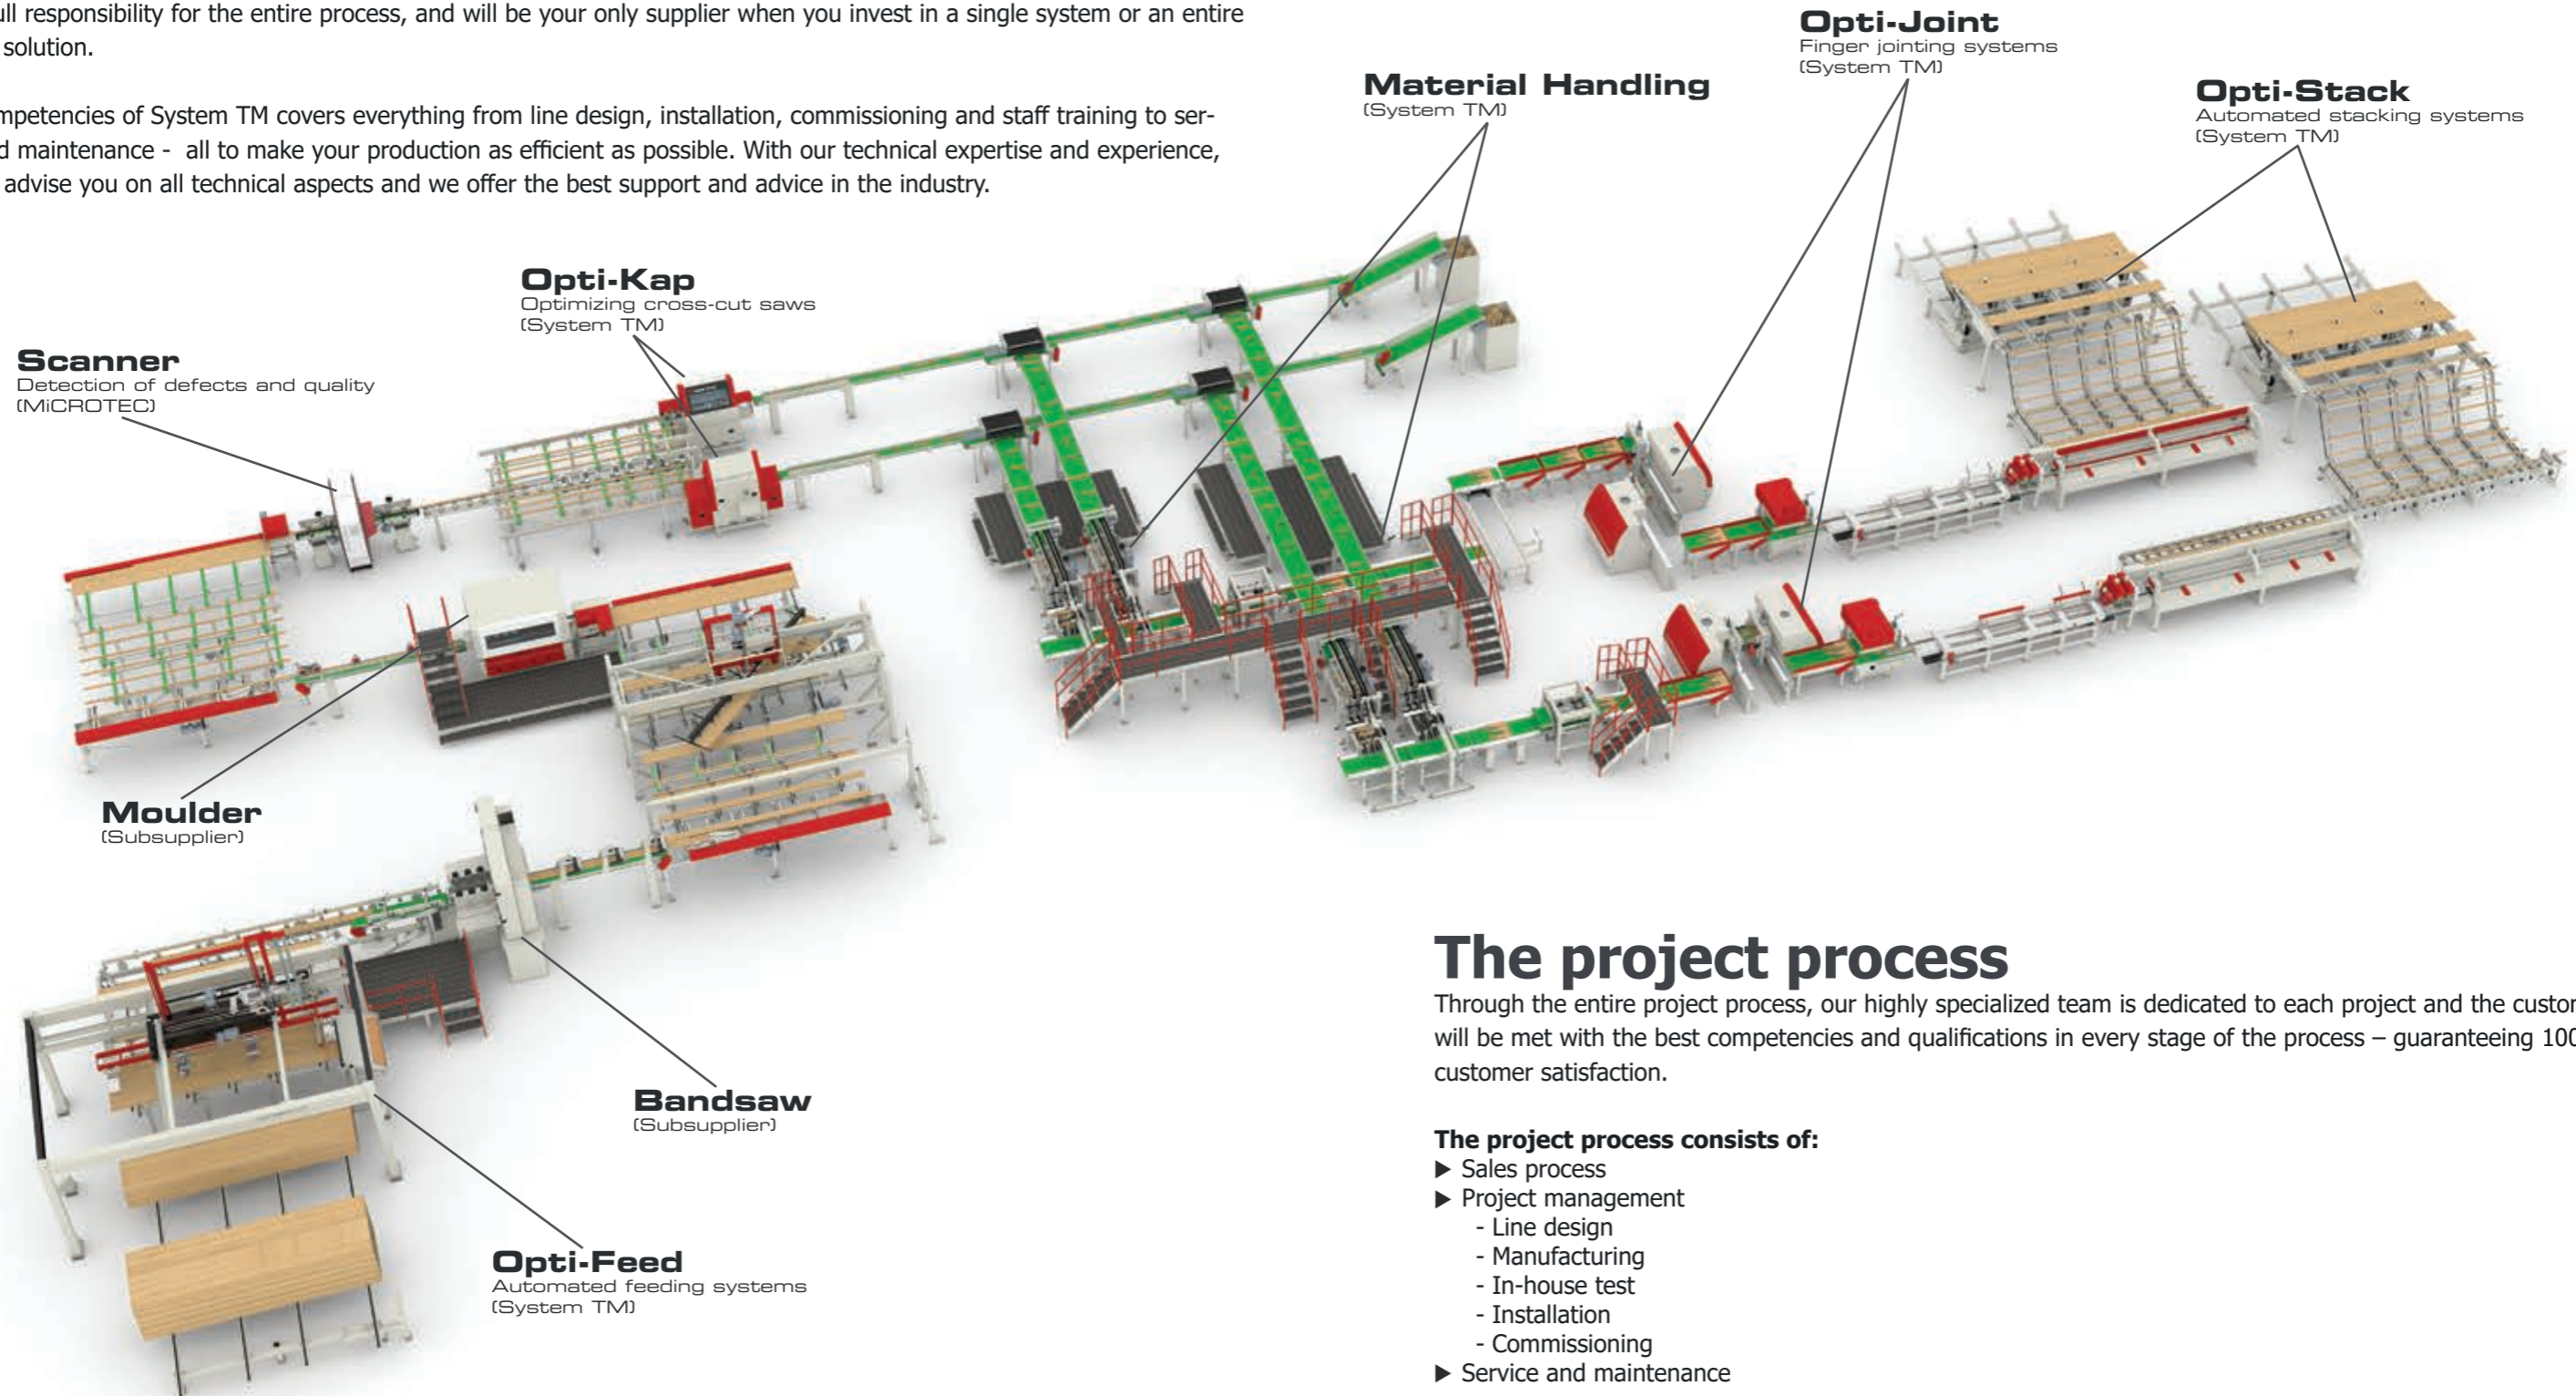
ull responsibility for the entire process, and will be your only supplier when you invest in a single system or an entire solution.

mpetencies of System TM covers everything from line design, installation, commissioning and staff training to serd maintenance - all to make your production as efficient as possible. With our technical expertise and experience, advise you on all technical aspects and we offer the best support and advice in the industry.

Material Handling
(System TM)

Opti-Joint
Finger jointing systems
(System TM)

Opti-Stack
Automated stacking systems
(System TM)

Opti-Kap
Optimizing cross-cut saws
(System TM)

Scanner
Detection of defects and quality
(MiCROTEC)

Moulder
(Subsupplier)

Bandsaw
(Subsupplier)

Opti-Feed
Automated feeding systems
(System TM)

The project process
Through the entire project process, our highly specialized team is dedicated to each project and the custor will be met with the best competencies and qualifications in every stage of the process – guaranteeing 100 customer satisfaction.

The project process consists of:
▶ Sales process
▶ Project management
- Line design
- Manufacturing
- In-house test
- Installation
- Commissioning
▶ Service and maintenance